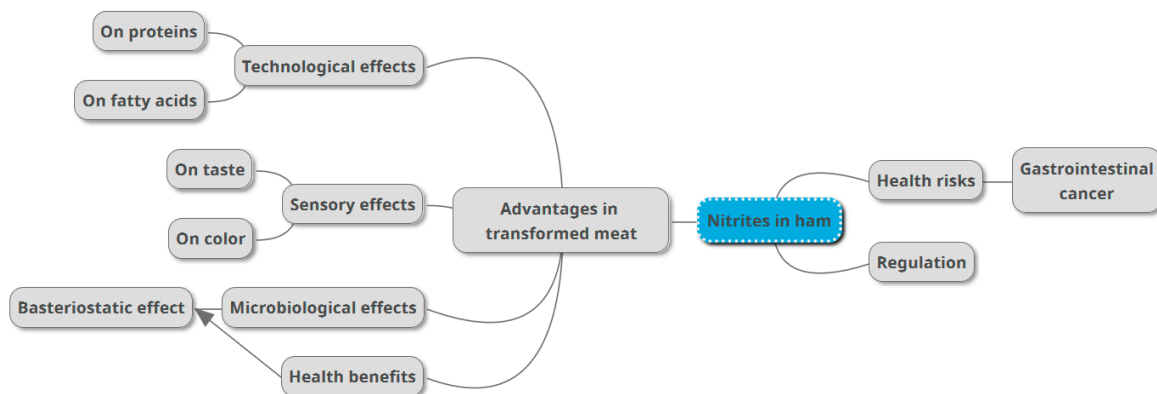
On proteins

Technological effects

On fatty acids

On taste

Sensory effects

On color

Advantages in transformed meat

Nitrites in ham

Health risks

Gastrointestinal cancer

Regulation

Basteriostatic effect

Microbiological effects

Health benefits